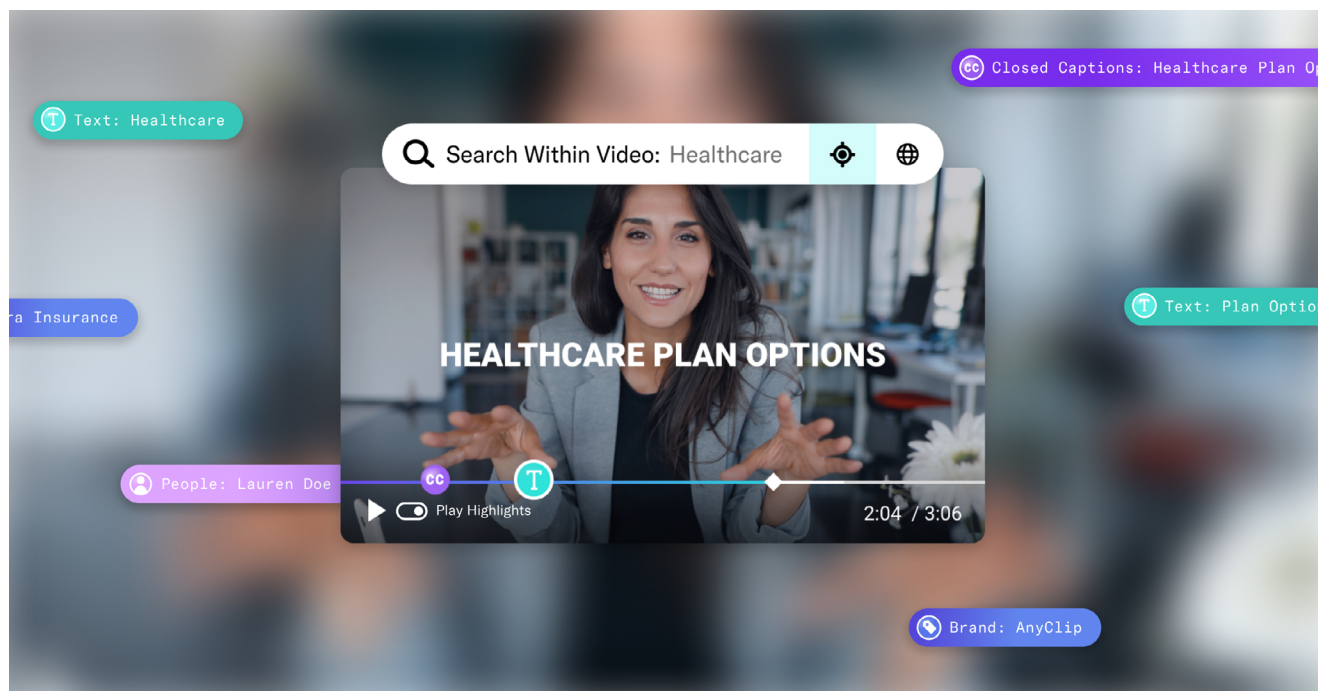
CC Closed Captions: Healthcare Plan Op

T Text: Healthcare

Search Within Video: Healthcare

ra Insurance

T Text: Plan Optio

HEALTHCARE PLAN OPTIONS

People: Lauren Doe

CC

T

Play Highlights

2:04 / 3:06

Brand: AnyClip